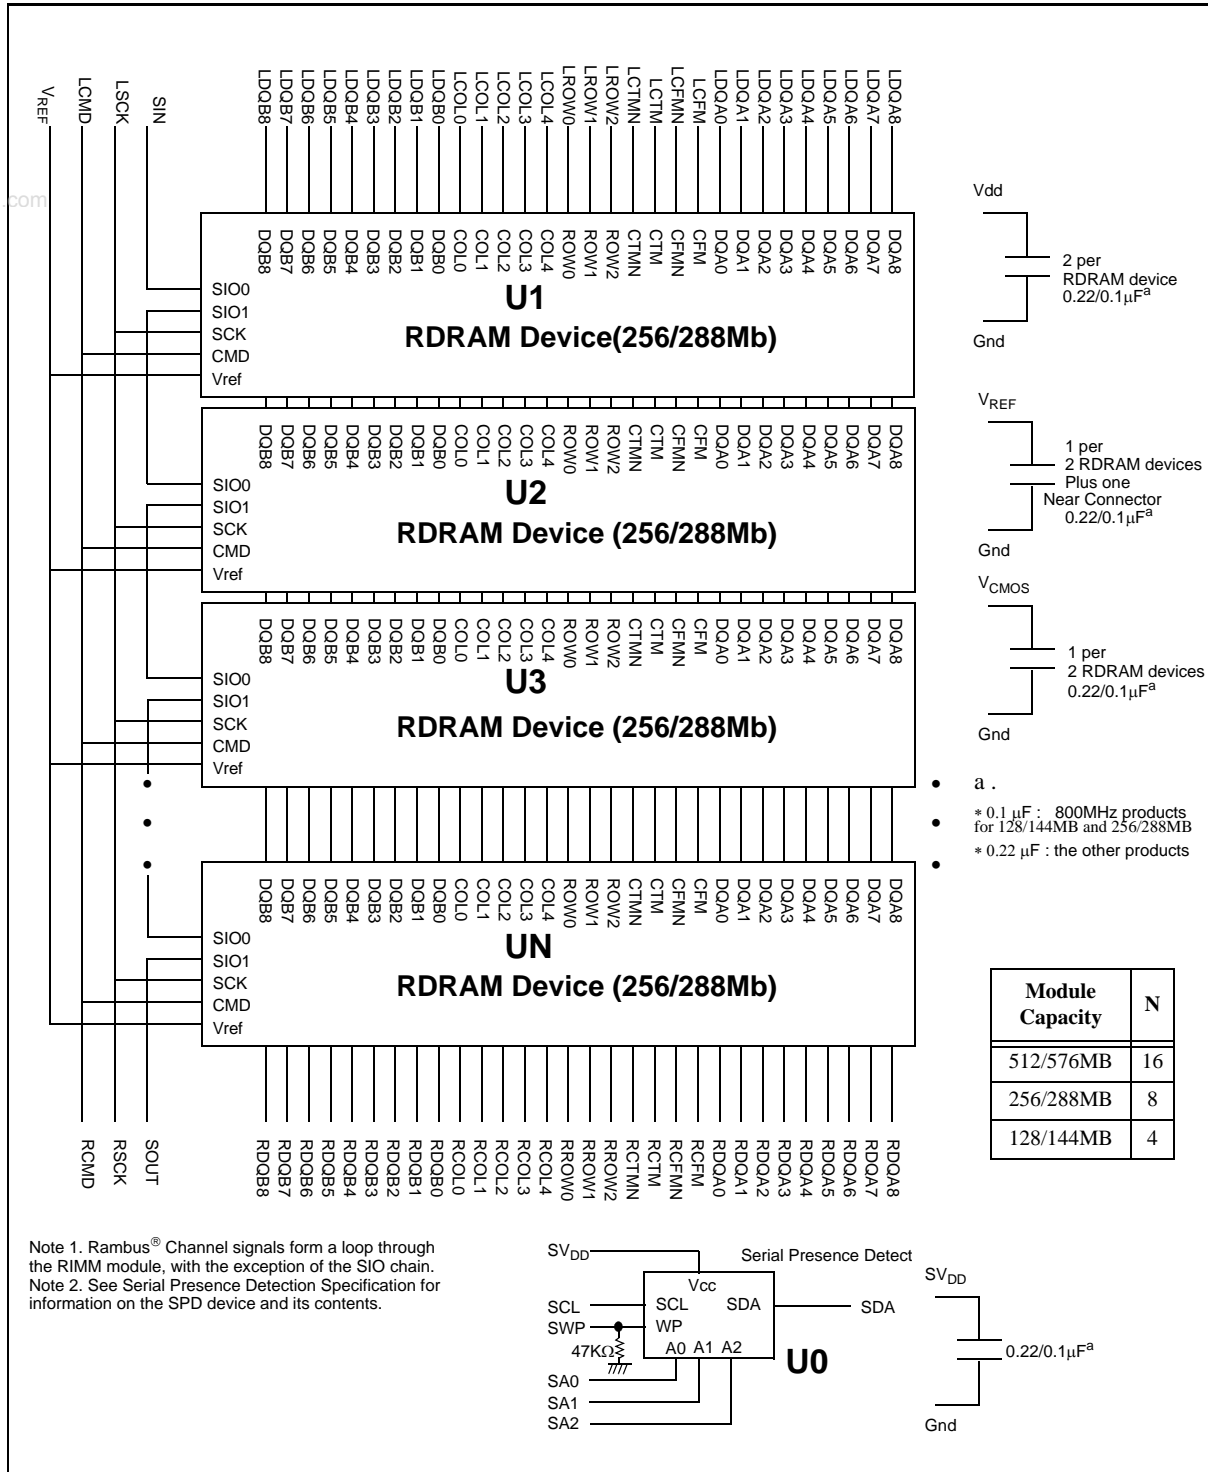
$V_{REF}$ LCMD LSCK SIN

LDQB8 LDQB7 LDQB6 LDQB5 LDQB4 LDQB3 LDQB2 LDQB1 LDQB0 LCOL0 LCOL1 LCOL2 LCOL3 LCOL4 LROW0 LROW1 LROW2 LCTMN LCTM LCFMN LCFM LDQA0 LDQA1 LDQA2 LDQA3 LDQA4 LDQA5 LDQA6 LDQA7 LDQA8

.com

DQB8 DQB7 DQB6 DQB5 DQB4 DQB3 DQB2 DQB1 DQB0 COL0 COL1 COL2 COL3 COL4 ROW0 ROW1 ROW2 CTMN CTM CFMN CFM DQA0 DQA1 DQA2 DQA3 DQA4 DQA5 DQA6 DQA7 DQA8

SIO0
SIO1
SCK
CMD
Vref

U1
RDRAM Device(256/288Mb)

Vdd
2 per
RDRAM device
0.22/0.1μF$^a$
Gnd

DQB8 DQB7 DQB6 DQB5 DQB4 DQB3 DQB2 DQB1 DQB0 COL0 COL1 COL2 COL3 COL4 ROW0 ROW1 ROW2 CTMN CTM CFMN CFM DQA0 DQA1 DQA2 DQA3 DQA4 DQA5 DQA6 DQA7 DQA8

SIO0
SIO1
SCK
CMD
Vref

U2
RDRAM Device (256/288Mb)

$V_{REF}$
1 per
2 RDRAM devices
Plus one
Near Connector
0.22/0.1μF$^a$
Gnd

DQB8 DQB7 DQB6 DQB5 DQB4 DQB3 DQB2 DQB1 DQB0 COL0 COL1 COL2 COL3 COL4 ROW0 ROW1 ROW2 CTMN CTM CFMN CFM DQA0 DQA1 DQA2 DQA3 DQA4 DQA5 DQA6 DQA7 DQA8

SIO0
SIO1
SCK
CMD
Vref

U3
RDRAM Device (256/288Mb)

$V_{CMOS}$
1 per
2 RDRAM devices
0.22/0.1μF$^a$
Gnd

a .
* 0.1 μF : 800MHz products for 128/144MB and 256/288MB
* 0.22 μF : the other products

DQB8 DQB7 DQB6 DQB5 DQB4 DQB3 DQB2 DQB1 DQB0 COL0 COL1 COL2 COL3 COL4 ROW0 ROW1 ROW2 CTMN CTM CFMN CFM DQA0 DQA1 DQA2 DQA3 DQA4 DQA5 DQA6 DQA7 DQA8

SIO0
SIO1
SCK
CMD
Vref

UN
RDRAM Device (256/288Mb)

| Module Capacity | N |
|---|---|
| 512/576MB | 16 |
| 256/288MB | 8 |
| 128/144MB | 4 |

RCMD RSCK SOUT

RDQB8 RDQB7 RDQB6 RDQB5 RDQB4 RDQB3 RDQB2 RDQB1 RDQB0 RCOL0 RCOL1 RCOL2 RCOL3 RCOL4 RROW0 RROW1 RROW2 RCTMN RCTM RCFMN RCFM RDQA0 RDQA1 RDQA2 RDQA3 RDQA4 RDQA5 RDQA6 RDQA7 RDQA8

Note 1. Rambus® Channel signals form a loop through the RIMM module, with the exception of the SIO chain.
Note 2. See Serial Presence Detection Specification for information on the SPD device and its contents.

$SV_{DD}$
Serial Presence Detect
Vcc
SCL SCL
SDA SDA
SWP WP
47KΩ
A0 A1 A2
U0
SA0
SA1
SA2

$SV_{DD}$
0.22/0.1μF$^a$
Gnd